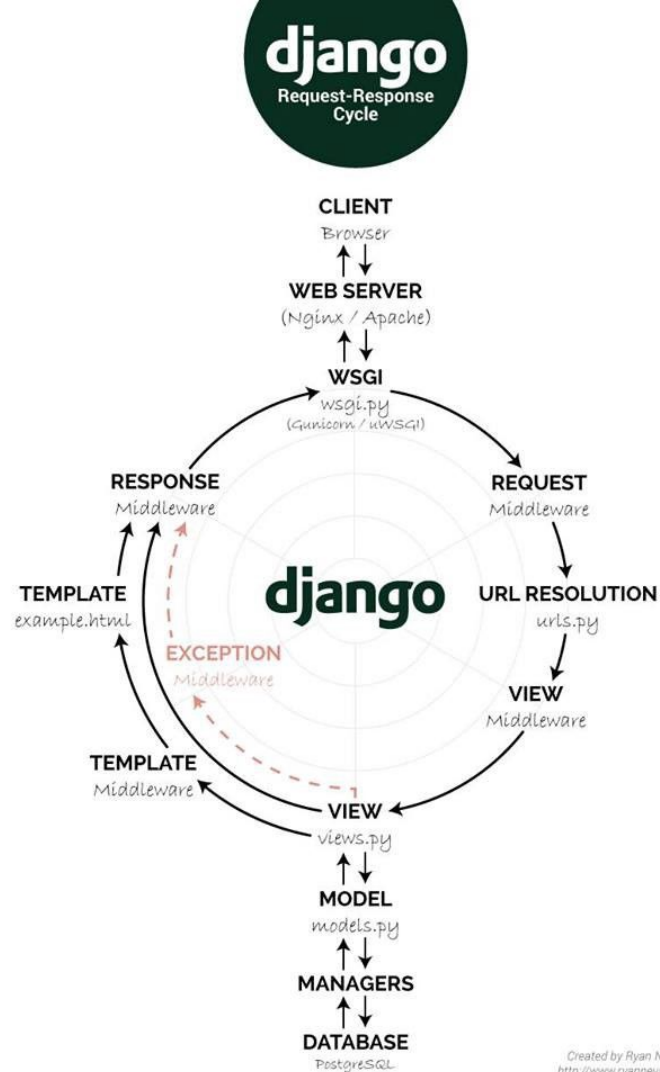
django
Request-Response Cycle

CLIENT
Browser

WEB SERVER
(Nginx / Apache)

WSGI
wsgi.py
(Gunicorn / uWSGI)

REQUEST
Middleware

URL RESOLUTION
urls.py

VIEW
Middleware

VIEW
views.py

MODEL
models.py

MANAGERS

DATABASE
PostgreSQL

TEMPLATE
Middleware

TEMPLATE
example.html

RESPONSE
Middleware

EXCEPTION
Middleware

django

Created by Ryan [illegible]
http://www.ryanne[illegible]